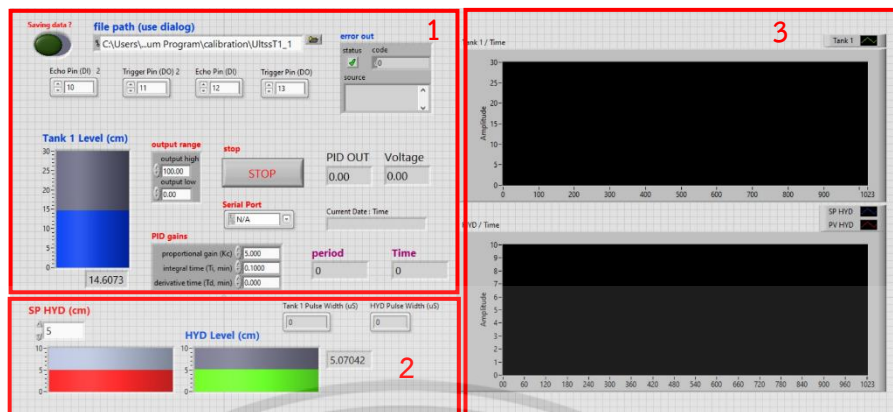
Saving data ?
file path (use dialog)
C:\Users\...um Program\calibration\UltssT1_1
error out
status code
0
source
1
Echo Pin (DI) 2
10
Trigger Pin (DO) 2
11
Echo Pin (DI)
12
Trigger Pin (DO)
13
Tank 1 Level (cm)
30
25
20
15
10
5
0
14.6073
output range
output high
100.00
output low
0.00
stop
STOP
PID OUT
0.00
Voltage
0.00
Serial Port
N/A
Current Date / Time
PID gains
proportional gain (Kc) 5.000
integral time (Ti, min) 0.1000
derivative time (Td, min) 0.000
period
0
Time
0
SP HYD (cm)
5
10
5
0
HYD Level (cm)
10
5
0
5.07042
Tank 1 Pulse Width (uS)
0
HYD Pulse Width (uS)
0
2
3
Tank 1 / Time
Tank 1
30
25
20
15
10
5
0
Amplitude
0 100 200 300 400 500 600 700 800 900 1023
HYD / Time
SP HYD
PV HYD
10
9
8
7
6
5
4
3
2
1
0
Amplitude
00 60 120 180 240 300 360 420 480 540 600 660 720 780 840 900 960 1023